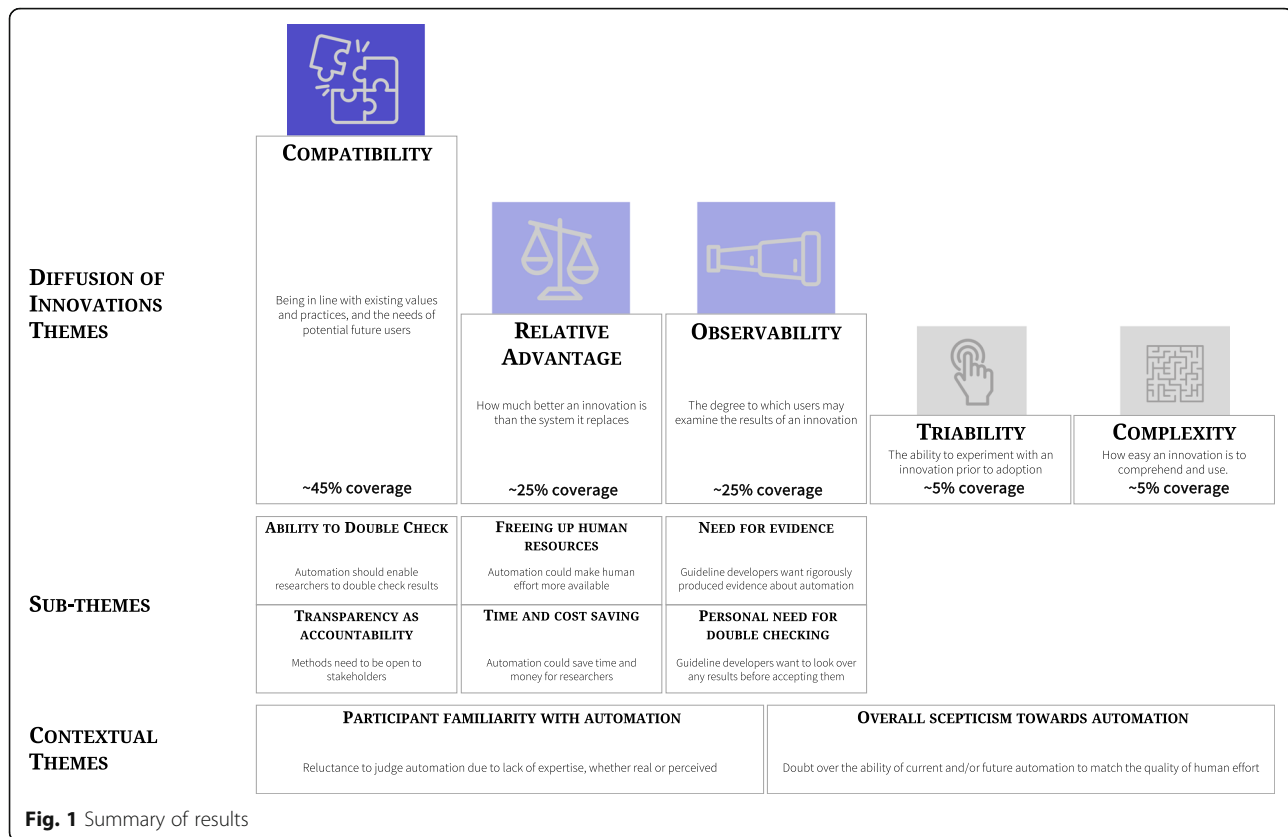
Diffusion of Innovations Themes

Compatibility

Being in line with existing values and practices, and the needs of potential future users

~45% coverage

Relative Advantage

How much better an innovation is than the system it replaces

~25% coverage

Observability

The degree to which users may examine the results of an innovation

~25% coverage

Triability

The ability to experiment with an innovation prior to adoption

~5% coverage

Complexity

How easy an innovation is to comprehend and use.

~5% coverage

Sub-themes

Ability to Double Check

Automation should enable researchers to double check results

Transparency as accountability

Methods need to be open to stakeholders

Freeing up human resources

Automation could make human effort more available

Time and cost saving

Automation could save time and money for researchers

Need for evidence

Guideline developers want rigorously produced evidence about automation

Personal need for double checking

Guideline developers want to look over any results before accepting them

Contextual Themes

Participant familiarity with automation

Reluctance to judge automation due to lack of expertise, whether real or perceived

Overall scepticism towards automation

Doubt over the ability of current and/or future automation to match the quality of human effort

Fig. 1 Summary of results